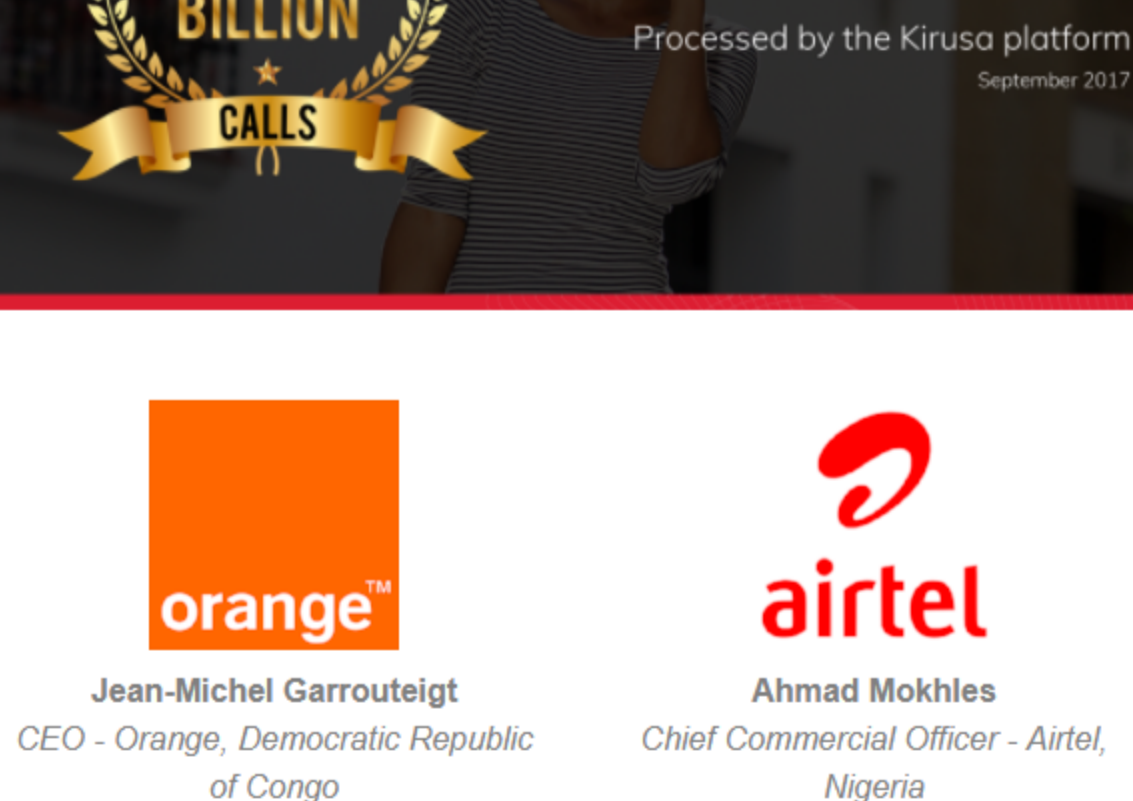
BILLION
CALLS

Processed by the Kirusa platform
September 2017

orange™

Jean-Michel Garrouteigt
CEO - Orange, Democratic Republic of Congo

airtel

Ahmad Mokhles
Chief Commercial Officer - Airtel, Nigeria